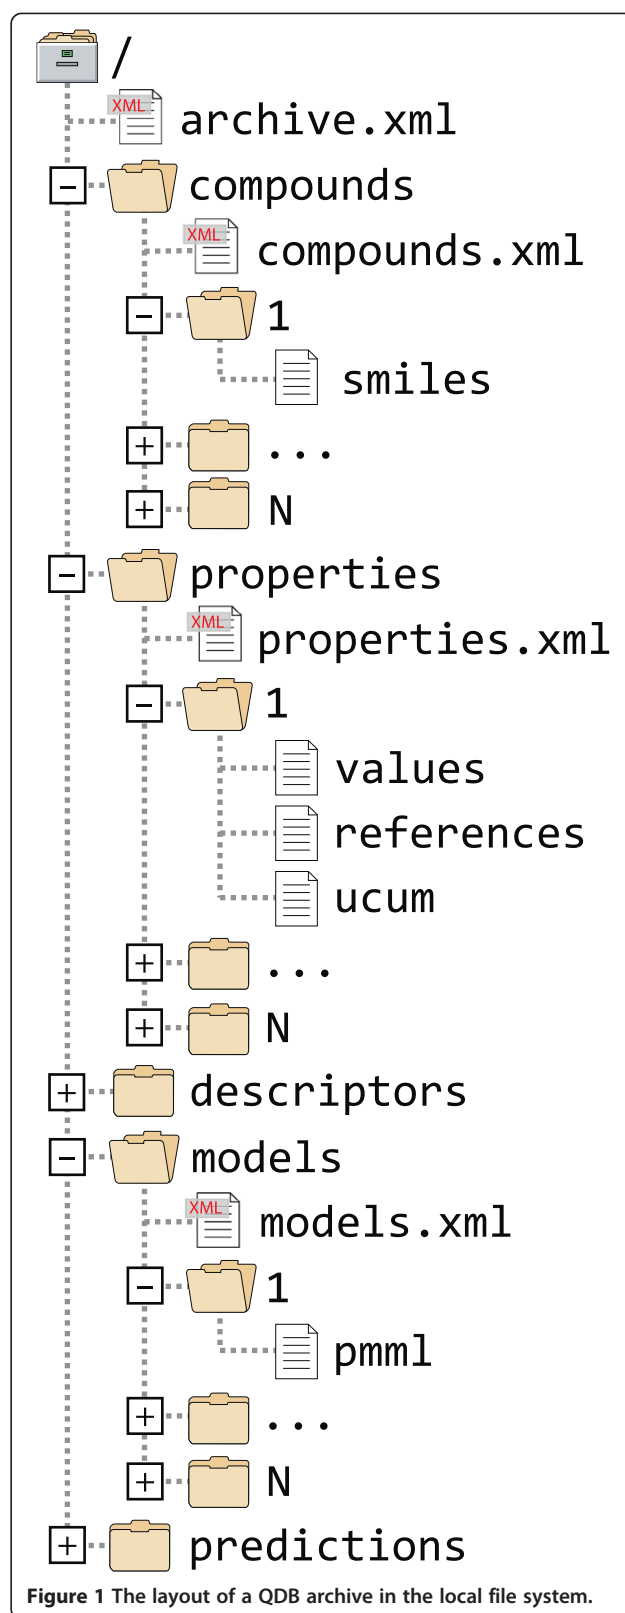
/
XML archive.xml
compounds
XML compounds.xml
1
smiles
...
N
properties
XML properties.xml
1
values
references
ucum
...
N
descriptors
models
XML models.xml
1
pmml
...
N
predictions

**Figure 1** The layout of a QDB archive in the local file system.